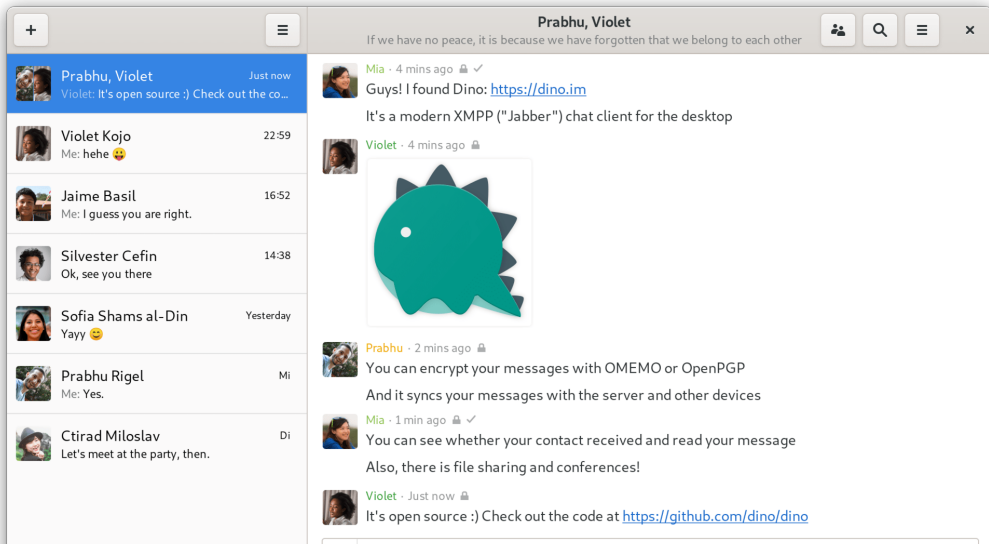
+

Prabhu, Violet
If we have no peace, it is because we have forgotten that we belong to each other

Prabhu, Violet Just now
Violet: It's open source :) Check out the co...

Violet Kojo 22:59
Me: hehe 😛

Jaime Basil 16:52
Me: I guess you are right.

Silvester Cefin 14:38
Ok, see you there

Sofia Shams al-Din Yesterday
Yayy 😊

Prabhu Rigel Mi
Me: Yes.

Ctirad Miloslav Di
Let's meet at the party, then.

Mia · 4 mins ago
Guys! I found Dino: https://dino.im

It's a modern XMPP ("Jabber") chat client for the desktop

Violet · 4 mins ago

Prabhu · 2 mins ago
You can encrypt your messages with OMEMO or OpenPGP

And it syncs your messages with the server and other devices

Mia · 1 min ago
You can see whether your contact received and read your message

Also, there is file sharing and conferences!

Violet · Just now
It's open source :) Check out the code at https://github.com/dino/dino